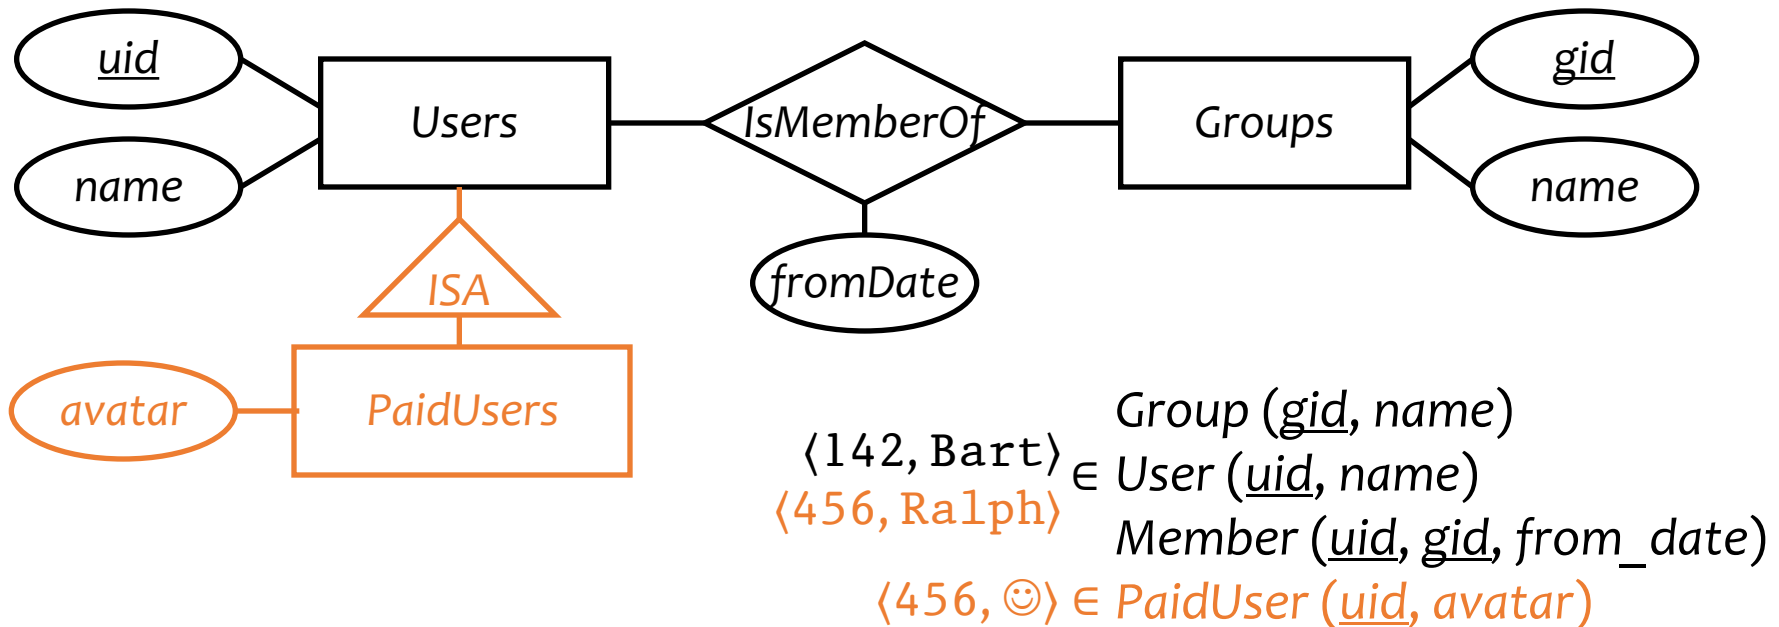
uid

name

Users

IsMemberOf

Groups

gid

name

fromDate

ISA

avatar

PaidUsers

Group (gid, name)

$\langle$142, Bart$\rangle$ $\in$ User (uid, name)

$\langle$456, Ralph$\rangle$

Member (uid, gid, from_date)

$\langle$456, ☺$\rangle$ $\in$ PaidUser (uid, avatar)